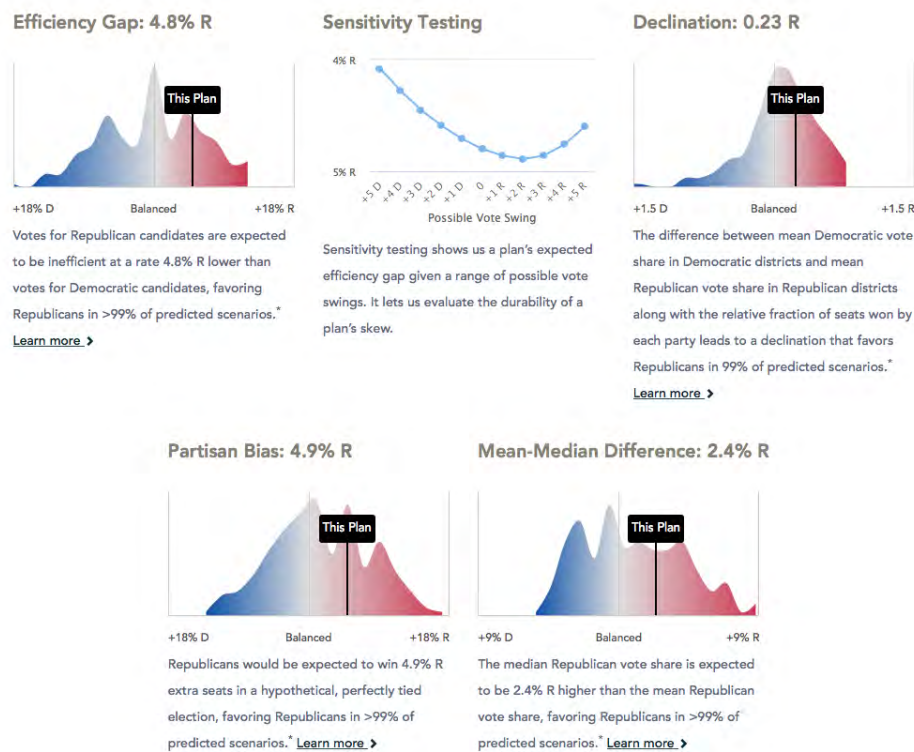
Efficiency Gap: 4.8% R

This Plan

+18% D Balanced +18% R

Votes for Republican candidates are expected to be inefficient at a rate 4.8% R lower than votes for Democratic candidates, favoring Republicans in >99% of predicted scenarios.*

Learn more ›

Sensitivity Testing

4% R

5% R

+5 D +4 D +3 D +2 D +1 D 0 +1 R +2 R +3 R +4 R +5 R

Possible Vote Swing

Sensitivity testing shows us a plan's expected efficiency gap given a range of possible vote swings. It lets us evaluate the durability of a plan's skew.

Declination: 0.23 R

This Plan

+1.5 D Balanced +1.5 R

The difference between mean Democratic vote share in Democratic districts and mean Republican vote share in Republican districts along with the relative fraction of seats won by each party leads to a declination that favors Republicans in 99% of predicted scenarios.*

Learn more ›

Partisan Bias: 4.9% R

This Plan

+18% D Balanced +18% R

Republicans would be expected to win 4.9% R extra seats in a hypothetical, perfectly tied election, favoring Republicans in >99% of predicted scenarios.* Learn more ›

Mean-Median Difference: 2.4% R

This Plan

+9% D Balanced +9% R

The median Republican vote share is expected to be 2.4% R higher than the mean Republican vote share, favoring Republicans in >99% of predicted scenarios.* Learn more ›